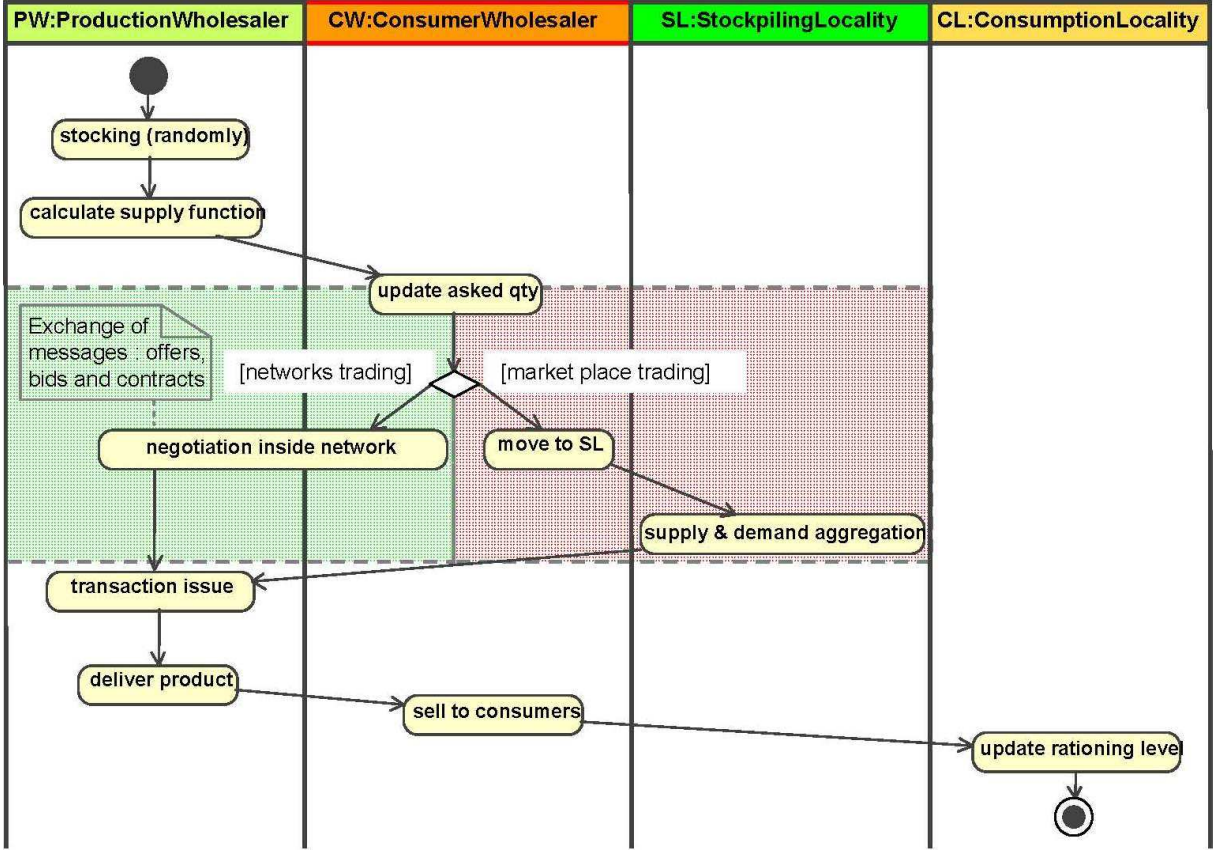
PW:ProductionWholesaler

CW:ConsumerWholesaler

SL:StockpilingLocality

CL:ConsumptionLocality

stocking (randomly)

calculate supply function

update asked qty

Exchange of messages : offers, bids and contracts

[networks trading]

[market place trading]

negotiation inside network

move to SL

supply & demand aggregation

transaction issue

deliver product

sell to consumers

update rationing level